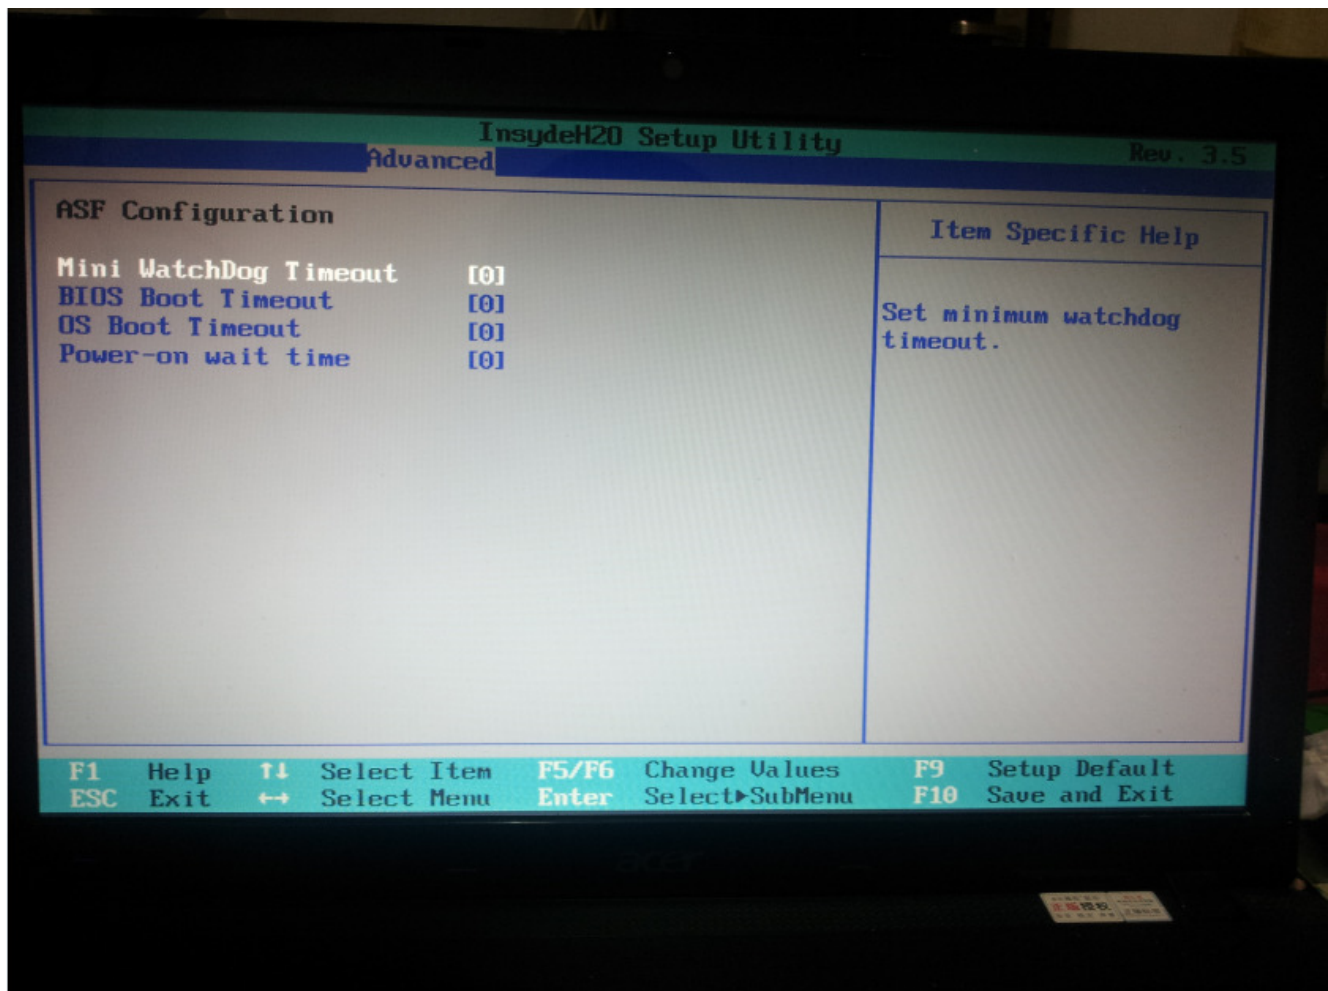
InsydeH20 Setup Utility
Advanced
Rev. 3.5

ASF Configuration

Mini WatchDog Timeout [0]
BIOS Boot Timeout [0]
OS Boot Timeout [0]
Power-on wait time [0]

Item Specific Help

Set minimum watchdog timeout.

F1 Help ↑↓ Select Item F5/F6 Change Values F9 Setup Default
ESC Exit ↔ Select Menu Enter Select▸SubMenu F10 Save and Exit

acer